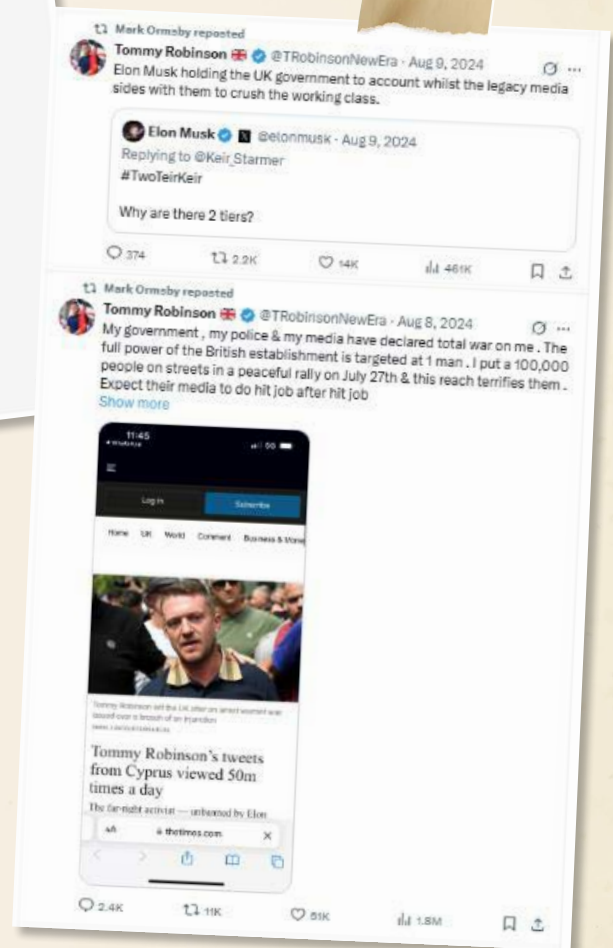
Mark Ormsby reposted

Tommy Robinson 🇬🇧 @TRobinsonNewEra · Aug 9, 2024

Elon Musk holding the UK government to account whilst the legacy media sides with them to crush the working class.

Elon Musk @elonmusk · Aug 9, 2024

Replying to @Keir_Starmer

#TwoTeirKeir

Why are there 2 tiers?

374 2.2K 14K 461K

Mark Ormsby reposted

Tommy Robinson 🇬🇧 @TRobinsonNewEra · Aug 8, 2024

My government , my police & my media have declared total war on me . The full power of the British establishment is targeted at 1 man . I put a 100,000 people on streets in a peaceful rally on July 27th & this reach terrifies them . Expect their media to do hit job after hit job

Show more

11:45

Log in

Subscribe

Home UK World Comment Business & Money

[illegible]

Tommy Robinson's tweets from Cyprus viewed 50m times a day

The far-right activist — unbanned by Elon

AA thetimes.com

2.4K 11K 51K 1.8M